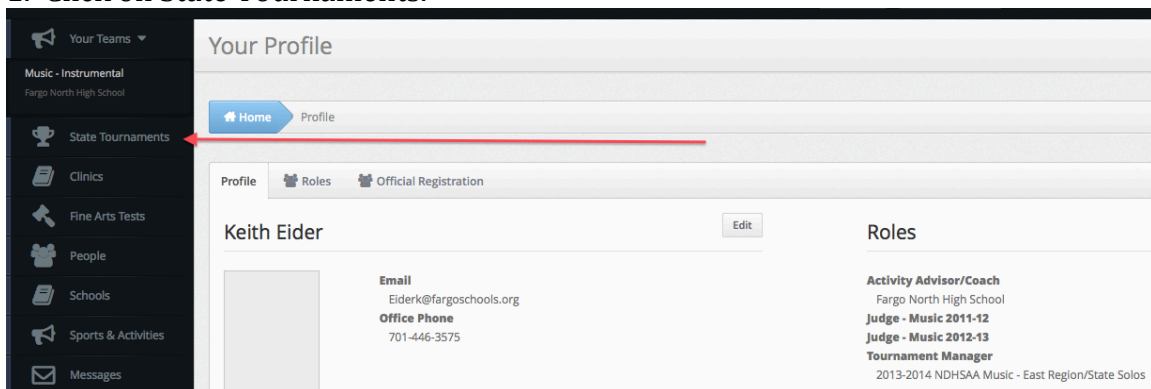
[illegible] State Tournaments.

Your Teams

Music - Instrumental
Fargo North High School

State Tournaments

Clinics

Fine Arts Tests

People

Schools

Sports & Activities

Messages

Your Profile

Home Profile

Profile Roles Official Registration

Keith Eider

Edit

Email
Eiderk@fargoschools.org
Office Phone
701-446-3575

Roles

Activity Advisor/Coach
Fargo North High School
Judge - Music 2011-12
Judge - Music 2012-13
Tournament Manager
2013-2014 NDHSAA Music - East Region/State Solos